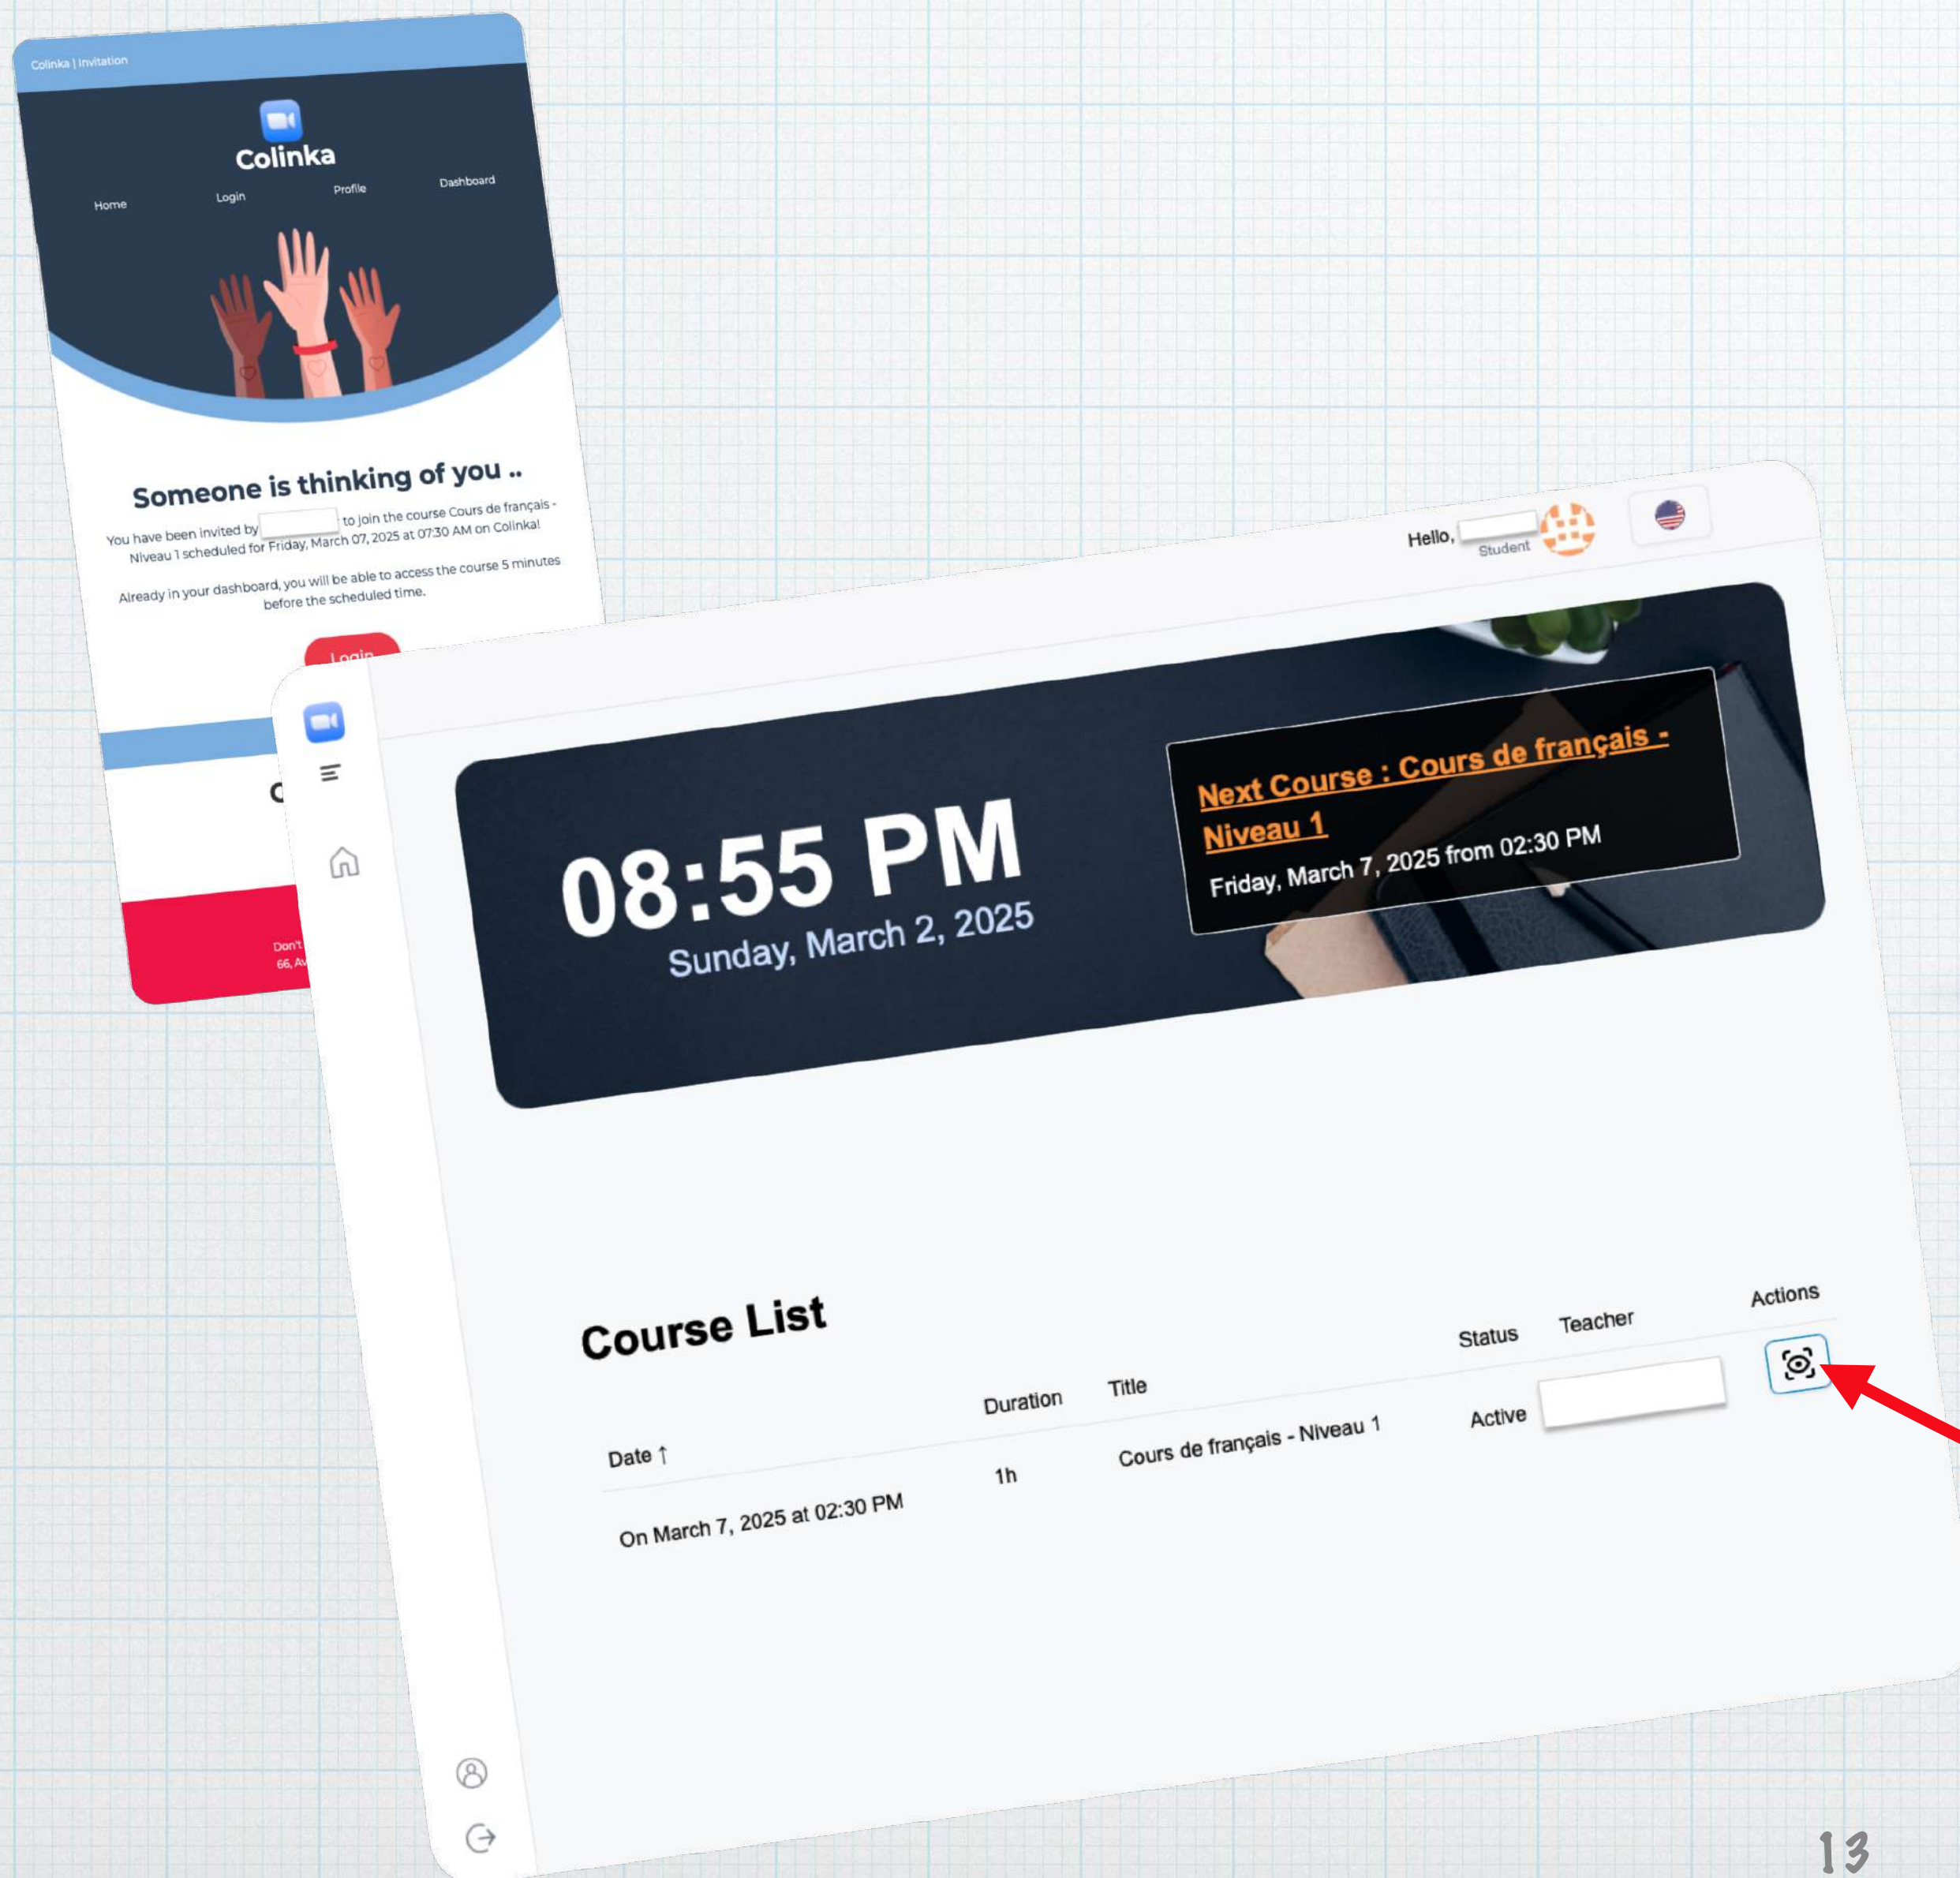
Colinka | Invitation

Colinka

Home Login Profile Dashboard

Someone is thinking of you ..

You have been invited by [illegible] to join the course Cours de français - Niveau 1 scheduled for Friday, March 07, 2025 at 07:30 AM on Colinka!

Already in your dashboard, you will be able to access the course 5 minutes before the scheduled time.

Login

C

Don't
66, Av

Hello, Student

08:55 PM
Sunday, March 2, 2025

Next Course : Cours de français - Niveau 1
Friday, March 7, 2025 from 02:30 PM

Course List

| Date ↑ | Duration | Title | Status | Teacher | Actions |
|---|---|---|---|---|---|
| On March 7, 2025 at 02:30 PM | 1h | Cours de français - Niveau 1 | Active | | |

13